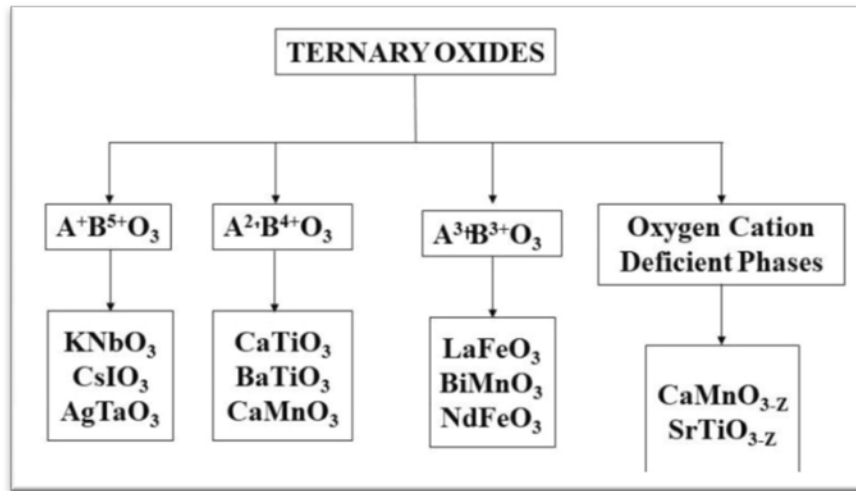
TERNARY OXIDES

$A^{+}B^{5+}O_3$

$A^{2+}B^{4+}O_3$

$A^{3+}B^{3+}O_3$

Oxygen Cation Deficient Phases

$KNbO_3$
$CsIO_3$
$AgTaO_3$

$CaTiO_3$
$BaTiO_3$
$CaMnO_3$

$LaFeO_3$
$BiMnO_3$
$NdFeO_3$

$CaMnO_{3-Z}$
$SrTiO_{3-Z}$